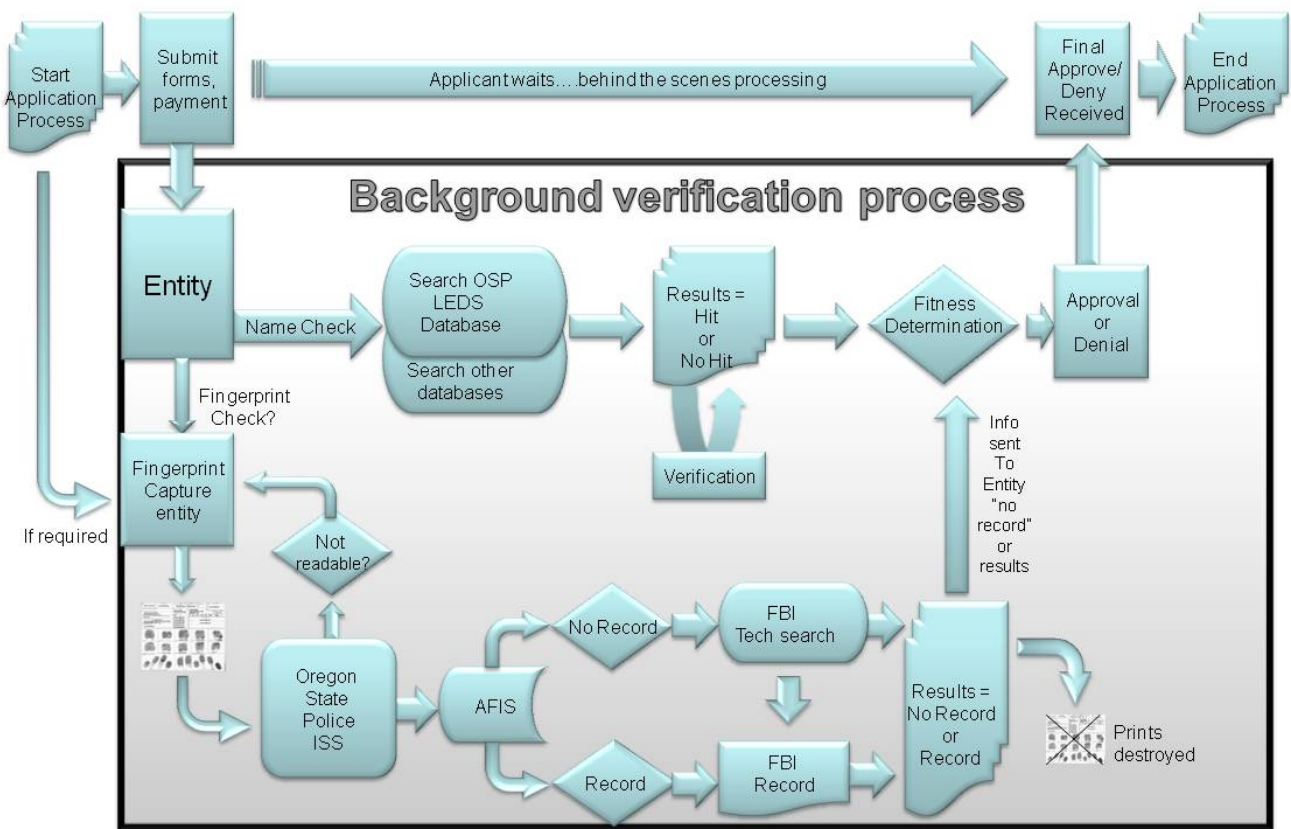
Start Application Process

Submit forms, payment

Applicant waits....behind the scenes processing

Final Approve/ Deny Received

End Application Process

Background verification process

Entity

Name Check

Search OSP LEDS Database

Search other databases

Results = Hit or No Hit

Verification

Fitness Determination

Approval or Denial

Fingerprint Check?

Fingerprint Capture entity

If required

Not readable?

Oregon State Police ISS

AFIS

No Record

Record

FBI Tech search

FBI Record

Results = No Record or Record

Info sent To Entity "no record" or results

Prints destroyed